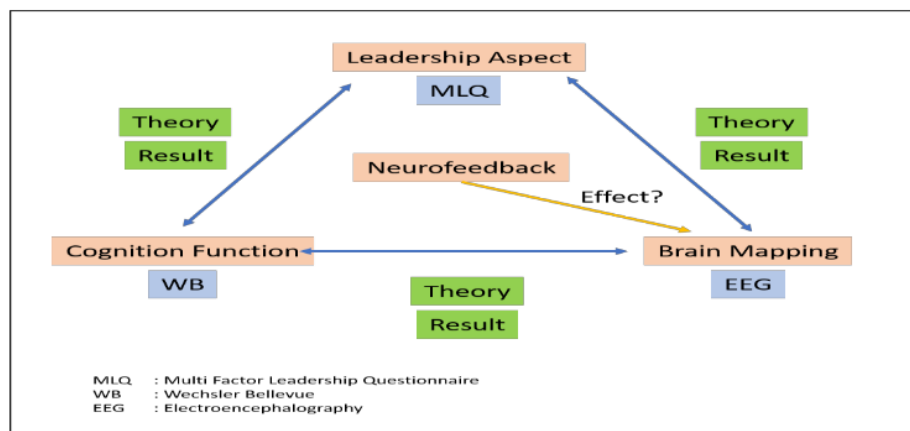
Leadership Aspect
MLQ

Theory
Result

Theory
Result

Neurofeedback

Effect?

Cognition Function
WB

Brain Mapping
EEG

Theory
Result

MLQ : Multi Factor Leadership Questionnaire
WB : Wechsler Bellevue
EEG : Electroencephalography